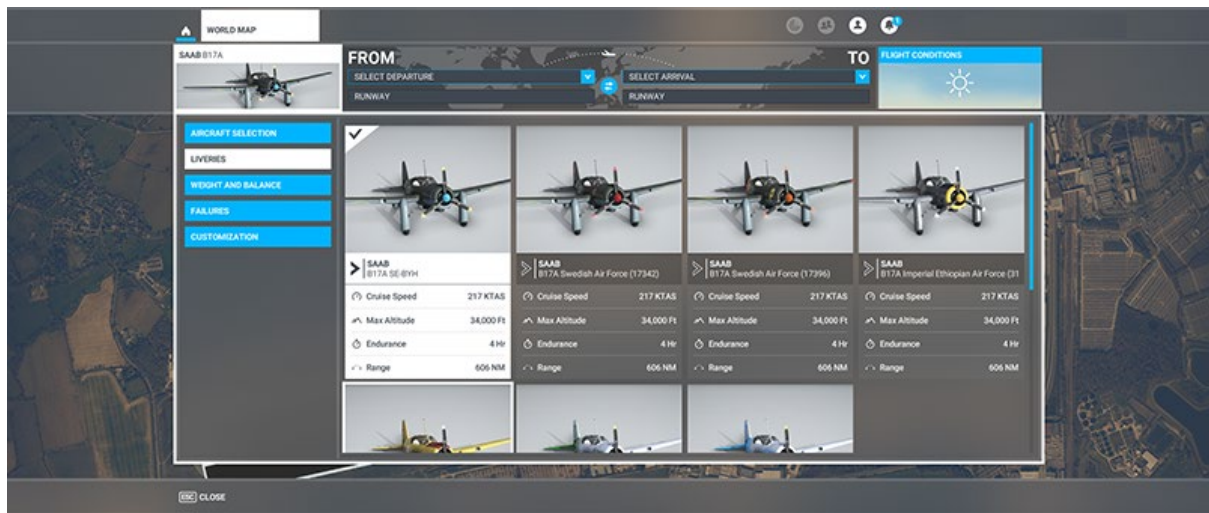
WORLD MAP

SAAB B17A

FROM

SELECT DEPARTURE

RUNWAY

TO

SELECT ARRIVAL

RUNWAY

FLIGHT CONDITIONS

AIRCRAFT SELECTION

LIVERIES

WEIGHT AND BALANCE

FAILURES

CUSTOMIZATION

SAAB
B17A SE-BYH

| Cruise Speed | 217 KTAS |
|---|---|
| Max Altitude | 34,000 Ft |
| Endurance | 4 Hr |
| Range | 606 NM |

SAAB
B17A Swedish Air Force (17342)

| Cruise Speed | 217 KTAS |
|---|---|
| Max Altitude | 34,000 Ft |
| Endurance | 4 Hr |
| Range | 606 NM |

SAAB
B17A Swedish Air Force (17396)

| Cruise Speed | 217 KTAS |
|---|---|
| Max Altitude | 34,000 Ft |
| Endurance | 4 Hr |
| Range | 606 NM |

SAAB
B17A Imperial Ethiopian Air Force (31

| Cruise Speed | 217 KTAS |
|---|---|
| Max Altitude | 34,000 Ft |
| Endurance | 4 Hr |
| Range | 606 NM |

ESC CLOSE